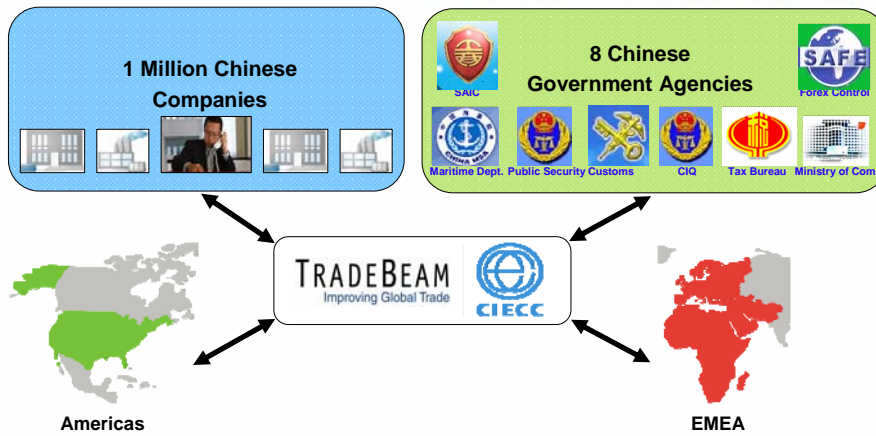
1 Million Chinese Companies

8 Chinese Government Agencies

SAIC

SAFE

Forex Control

CHINA MSA

Maritime Dept.

Public Security

Customs

CIQ

Tax Bureau

Ministry of Com

TRADEBEAM

Improving Global Trade

CIECC

Americas

EMEA